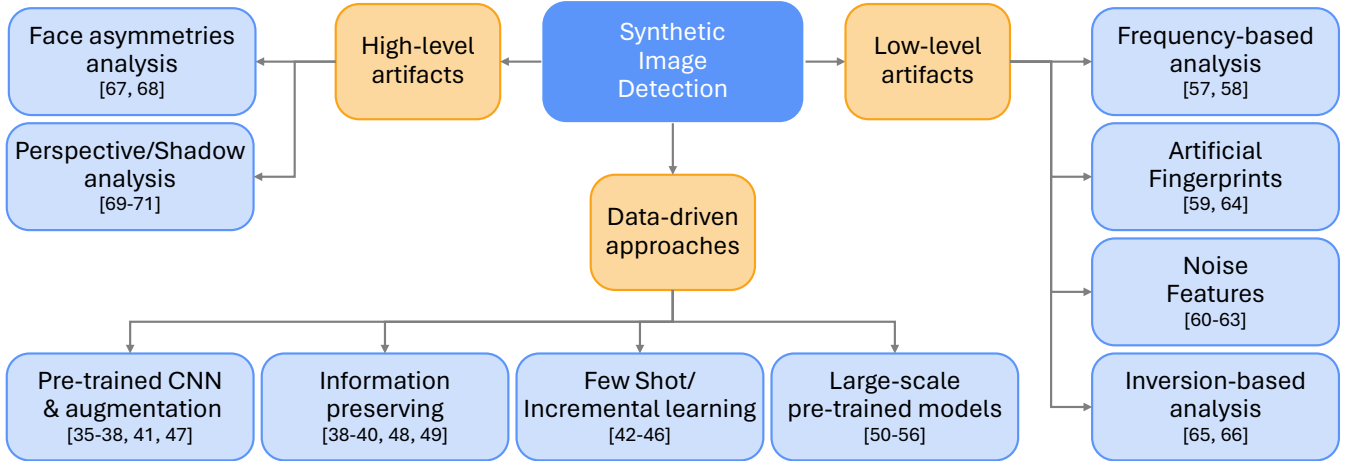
Synthetic Image Detection

High-level artifacts

Face asymmetries analysis
[67, 68]

Perspective/Shadow analysis
[69-71]

Low-level artifacts

Frequency-based analysis
[57, 58]

Artificial Fingerprints
[59, 64]

Noise Features
[60-63]

Inversion-based analysis
[65, 66]

Data-driven approaches

Pre-trained CNN & augmentation
[35-38, 41, 47]

Information preserving
[38-40, 48, 49]

Few Shot/ Incremental learning
[42-46]

Large-scale pre-trained models
[50-56]